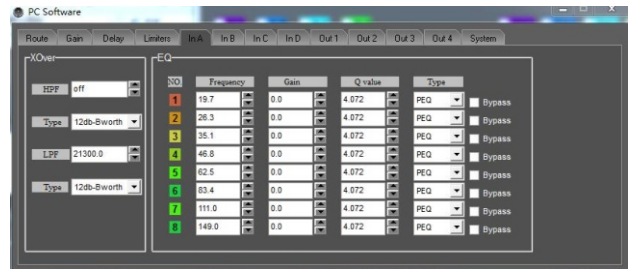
PC Software

Route | Gain | Delay | Limiters | In A | In B | In C | In D | Out 1 | Out 2 | Out 3 | Out 4 | System

XOver

HPF off

Type 12db-Bworth

LPF 21300.0

Type 12db-Bworth

EQ

| NO. | Frequency | Gain | Q value | Type | |
|---|---|---|---|---|---|
| 1 | 19.7 | 0.0 | 4.072 | PEQ | Bypass |
| 2 | 26.3 | 0.0 | 4.072 | PEQ | Bypass |
| 3 | 35.1 | 0.0 | 4.072 | PEQ | Bypass |
| 4 | 46.8 | 0.0 | 4.072 | PEQ | Bypass |
| 5 | 62.5 | 0.0 | 4.072 | PEQ | Bypass |
| 6 | 83.4 | 0.0 | 4.072 | PEQ | Bypass |
| 7 | 111.0 | 0.0 | 4.072 | PEQ | Bypass |
| 8 | 149.0 | 0.0 | 4.072 | PEQ | Bypass |